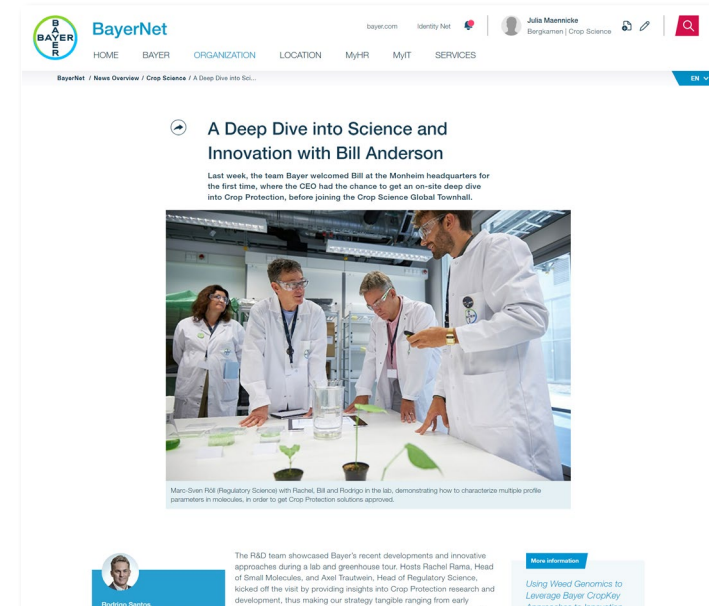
BAYER

BayerNet

bayer.com Identity Net

Julia Maennicke
Bergkamen | Crop Science

HOME BAYER ORGANIZATION LOCATION MyHR MyIT SERVICES

BayerNet / News Overview / Crop Science / A Deep Dive into Sci...

EN

A Deep Dive into Science and Innovation with Bill Anderson

Last week, the team Bayer welcomed Bill at the Monheim headquarters for the first time, where the CEO had the chance to get an on-site deep dive into Crop Protection, before joining the Crop Science Global Townhall.

Marc-Sven Röll (Regulatory Science) with Rachel, Bill and Rodrigo in the lab, demonstrating how to characterize multiple profile parameters in molecules, in order to get Crop Protection solutions approved.

The R&D team showcased Bayer's recent developments and innovative approaches during a lab and greenhouse tour. Hosts Rachel Rama, Head of Small Molecules, and Axel Trautwein, Head of Regulatory Science, kicked off the visit by providing insights into Crop Protection research and development, thus making our strategy tangible ranging from early

Rodrigo Santos

More information

Using Weed Genomics to Leverage Bayer CropKey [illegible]